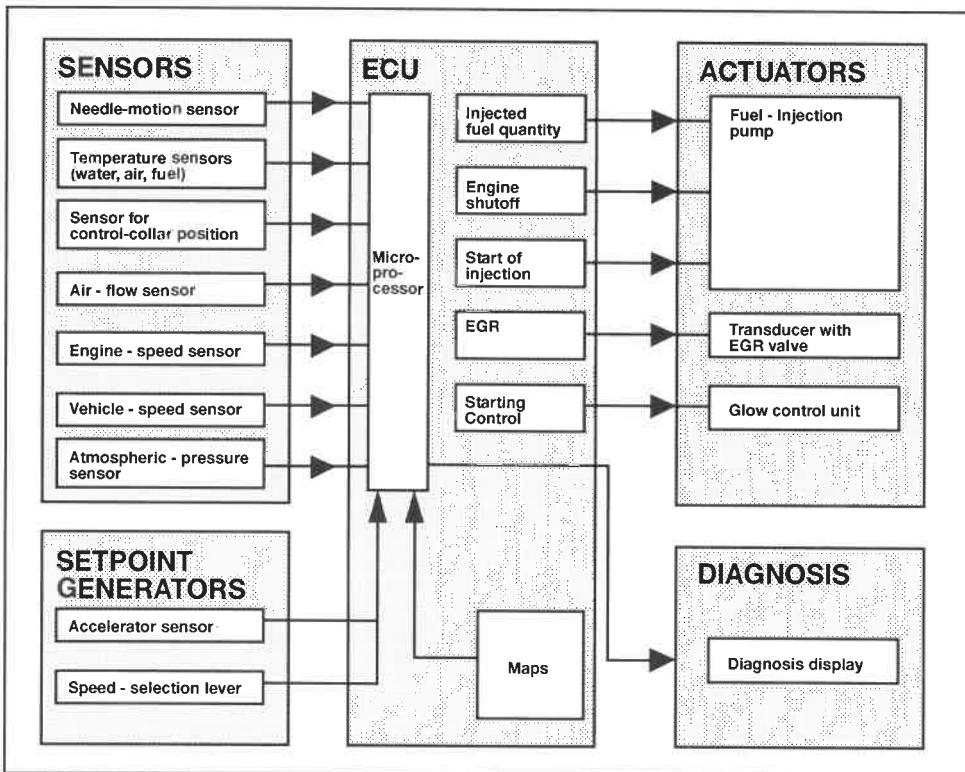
SENSORS

Needle-motion sensor

Temperature sensors (water, air, fuel)

Sensor for control-collar position

Air - flow sensor

Engine - speed sensor

Vehicle - speed sensor

Atmospheric - pressure sensor

SETPOINT GENERATORS

Accelerator sensor

Speed - selection lever

ECU

Micro-processor

Injected fuel quantity

Engine shutoff

Start of injection

EGR

Starting Control

Maps

ACTUATORS

Fuel - Injection pump

Transducer with EGR valve

Glow control unit

DIAGNOSIS

Diagnosis display